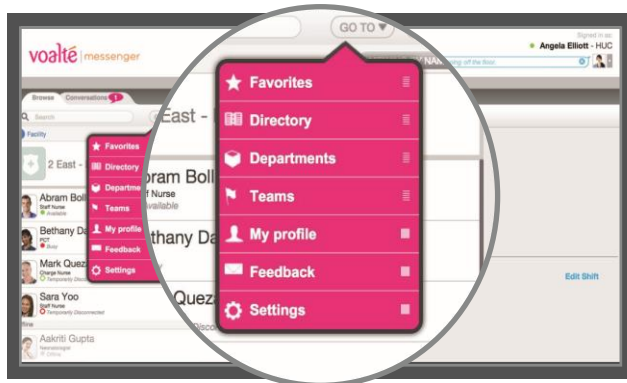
GO TO ▾

Signed in as:
Angela Elliott - HUC

voalté | messenger

Browse Conversations 1

Search

Facility

2 East -

East -

Abram Boll
Staff Nurse
Available

Bethany D
PCT
Busy

Mark Quez
Charge Nurse
Temporarily Disconnected

Sara Yoo
Staff Nurse
Temporarily Disconnected

Aakriti Gupta
Neonatologist
Offline

Favorites
Directory
Departments
Teams
My profile
Feedback
Settings

bram Boll
ff Nurse
vailable

Bethany Da

Quez
Disco

Favorites
Directory
Departments
Teams
My profile
Feedback
Settings

Edit Shift